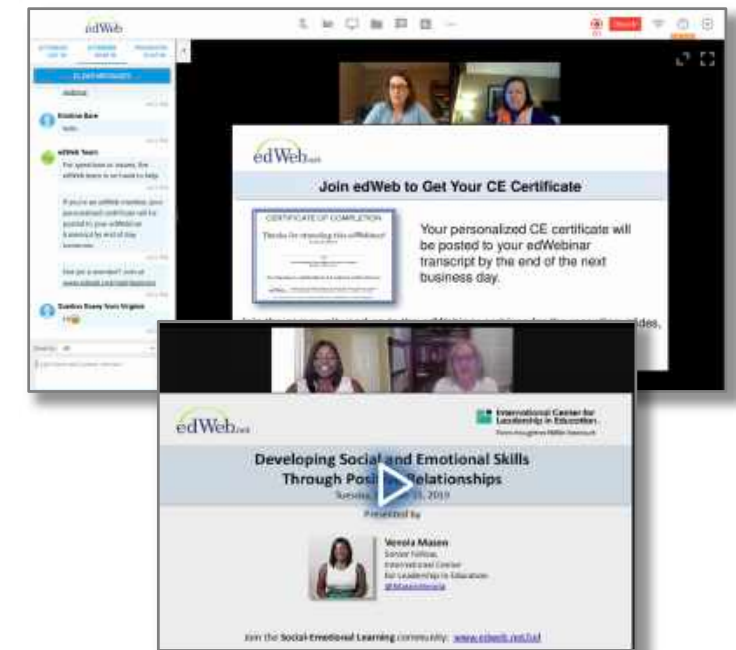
edWeb

edWeb.net

Join edWeb to Get Your CE Certificate

CERTIFICATE OF COMPLETION

Thanks for attending this edWebinar

Your personalized CE certificate will be posted to your edWebinar transcript by the end of the next business day.

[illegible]

edWeb.net

International Center for Leadership in Education

Developing Social and Emotional Skills Through Posi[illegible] Relationships

Tuesday, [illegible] 2019

Presented by

Venola Mason
Senior Fellow,
International Center for Leadership in Education
@MasonVenola

Join the Social-Emotional Learning community: www.edweb.net/sel